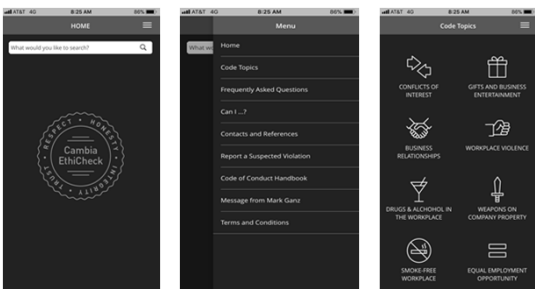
AT&T 4G 8:25 AM 86%

HOME

What would you like to search?

RESPECT · HONESTY · INTEGRITY · TRUST ·
Cambia
EthiCheck

AT&T 4G 8:25 AM 86%

What wo

Menu

Home

Code Topics

Frequently Asked Questions

Can I ...?

Contacts and References

Report a Suspected Violation

Code of Conduct Handbook

Message from Mark Ganz

Terms and Conditions

AT&T 4G 8:25 AM 86%

Code Topics

CONFLICTS OF INTEREST

GIFTS AND BUSINESS ENTERTAINMENT

BUSINESS RELATIONSHIPS

WORKPLACE VIOLENCE

DRUGS & ALCHOHOL IN THE WORKPLACE

WEAPONS ON COMPANY PROPERTY

SMOKE-FREE WORKPLACE

EQUAL EMPLOYMENT OPPORTUNITY